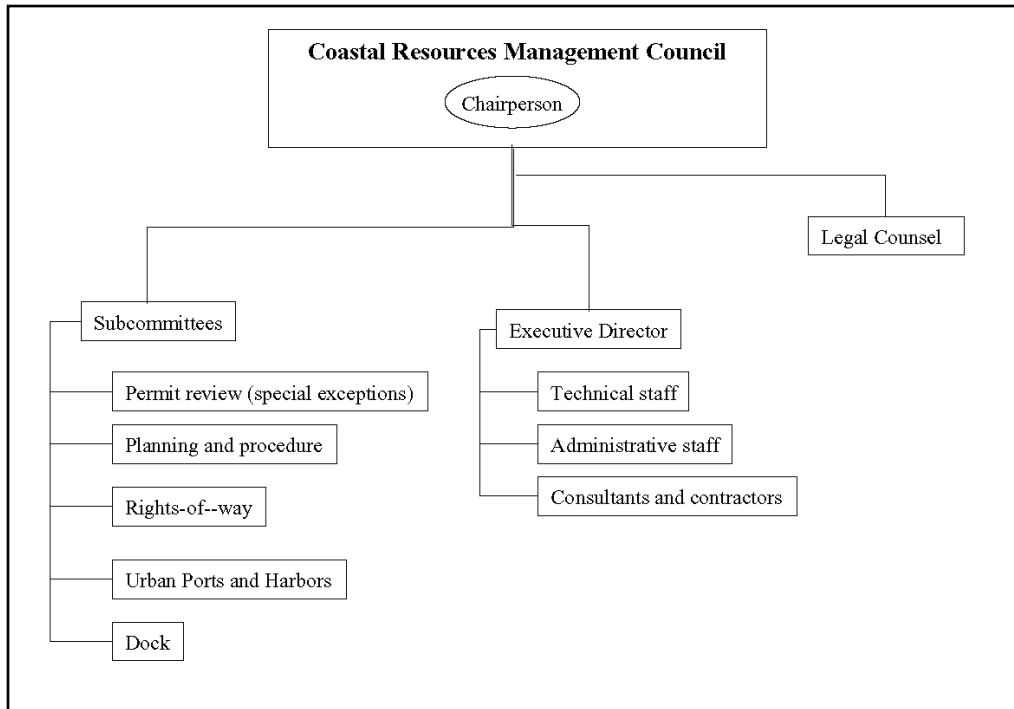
Coastal Resources Management Council

Chairperson

Legal Counsel

Subcommittees

Permit review (special exceptions)

Planning and procedure

Rights-of--way

Urban Ports and Harbors

Dock

Executive Director

Technical staff

Administrative staff

Consultants and contractors